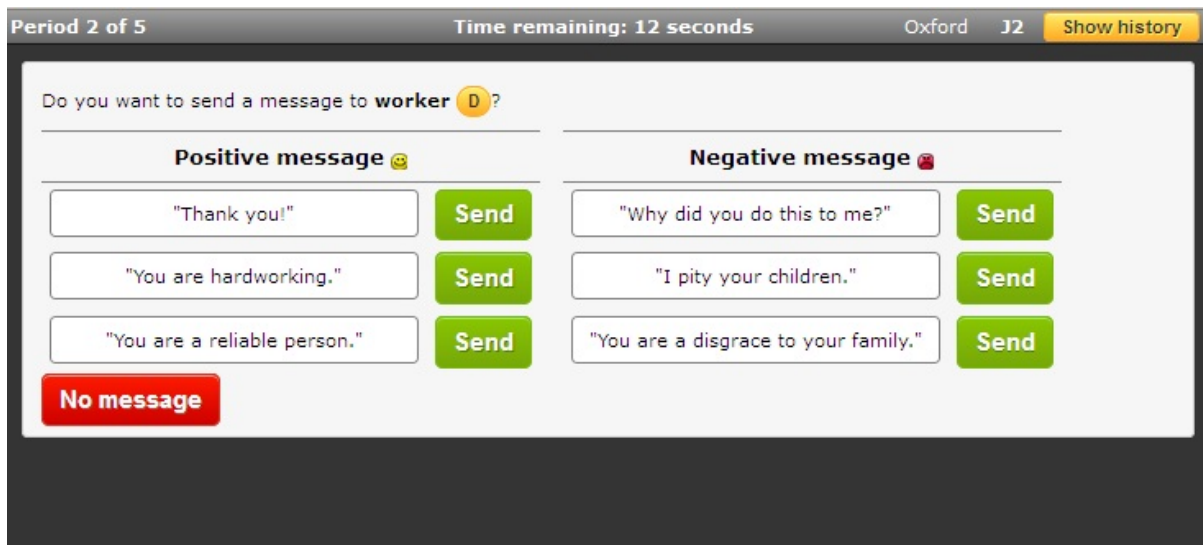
Period 2 of 5 Time remaining: 12 seconds Oxford J2 Show history

Do you want to send a message to **worker** D?

| Positive message | | Negative message | |
|---|---|---|---|
| "Thank you!" | Send | "Why did you do this to me?" | Send |
| "You are hardworking." | Send | "I pity your children." | Send |
| "You are a reliable person." | Send | "You are a disgrace to your family." | Send |

No message